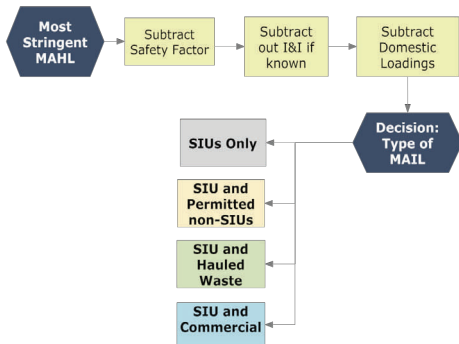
Most Stringent MAHL

Subtract Safety Factor

Subtract out I&I if known

Subtract Domestic Loadings

Decision: Type of MAIL

SIUs Only

SIU and Permitted non-SIUs

SIU and Hauled Waste

SIU and Commercial